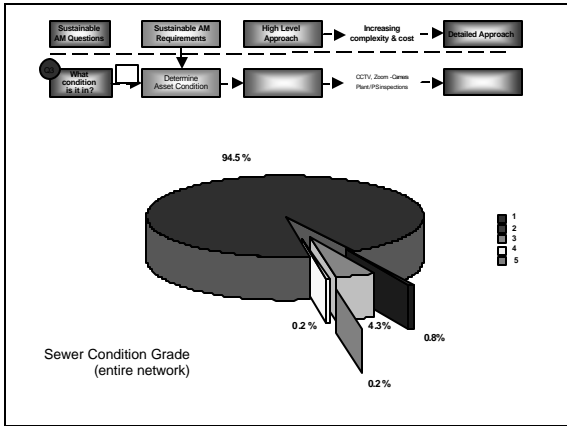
Sustainable AM Questions

Sustainable AM Requirements

High Level Approach

Increasing complexity & cost

Detailed Approach

Q3

What condition is it in?

Determine Asset Condition

CCTV, Zoom -Cameras Plant/PS inspections

94.5 %

0.2 %

4.3 %

0.8%

0.2 %

1
2
3
4
5

Sewer Condition Grade
(entire network)